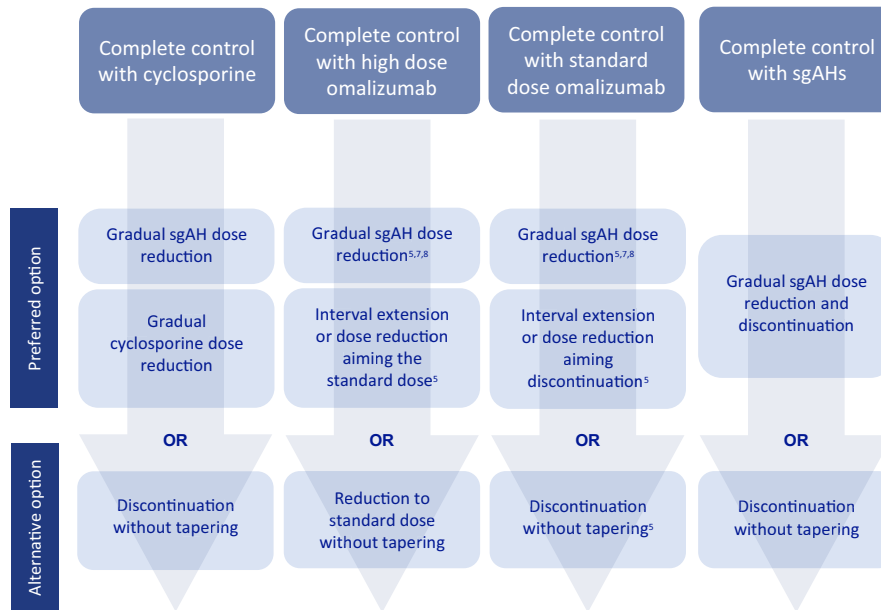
Complete control with cyclosporine

Complete control with high dose omalizumab

Complete control with standard dose omalizumab

Complete control with sgAHs

Preferred option

Gradual sgAH dose reduction

Gradual cyclosporine dose reduction

Gradual sgAH dose reduction$^{5,7,8}$

Interval extension or dose reduction aiming the standard dose$^{5}$

Gradual sgAH dose reduction$^{5,7,8}$

Interval extension or dose reduction aiming discontinuation$^{5}$

Gradual sgAH dose reduction and discontinuation

OR

OR

OR

OR

Alternative option

Discontinuation without tapering

Reduction to standard dose without tapering

Discontinuation without tapering$^{5}$

Discontinuation without tapering